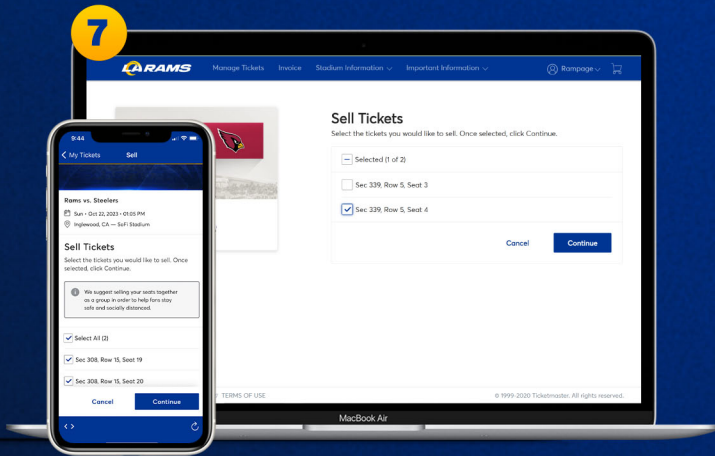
7

LA RAMS Manage Tickets Invoice Stadium Information Important Information Rampage

Sell Tickets
Select the tickets you would like to sell. Once selected, click Continue.

Selected (1 of 2)
Sec 339, Row 5, Seat 3
Sec 339, Row 5, Seat 4

Cancel Continue

TERMS OF USE
© 1999-2020 Ticketmaster. All rights reserved.

MacBook Air

9:44
My Tickets Sell

Rams vs. Steelers
Sun • Oct 22, 2023 • 01:05 PM
Inglewood, CA — SoFi Stadium

Sell Tickets
Select the tickets you would like to sell. Once selected, click Continue.

We suggest selling your seats together as a group in order to help fans stay safe and socially distanced.

Select All (2)
Sec 308, Row 15, Seat 19
Sec 308, Row 15, Seat 20

Cancel Continue